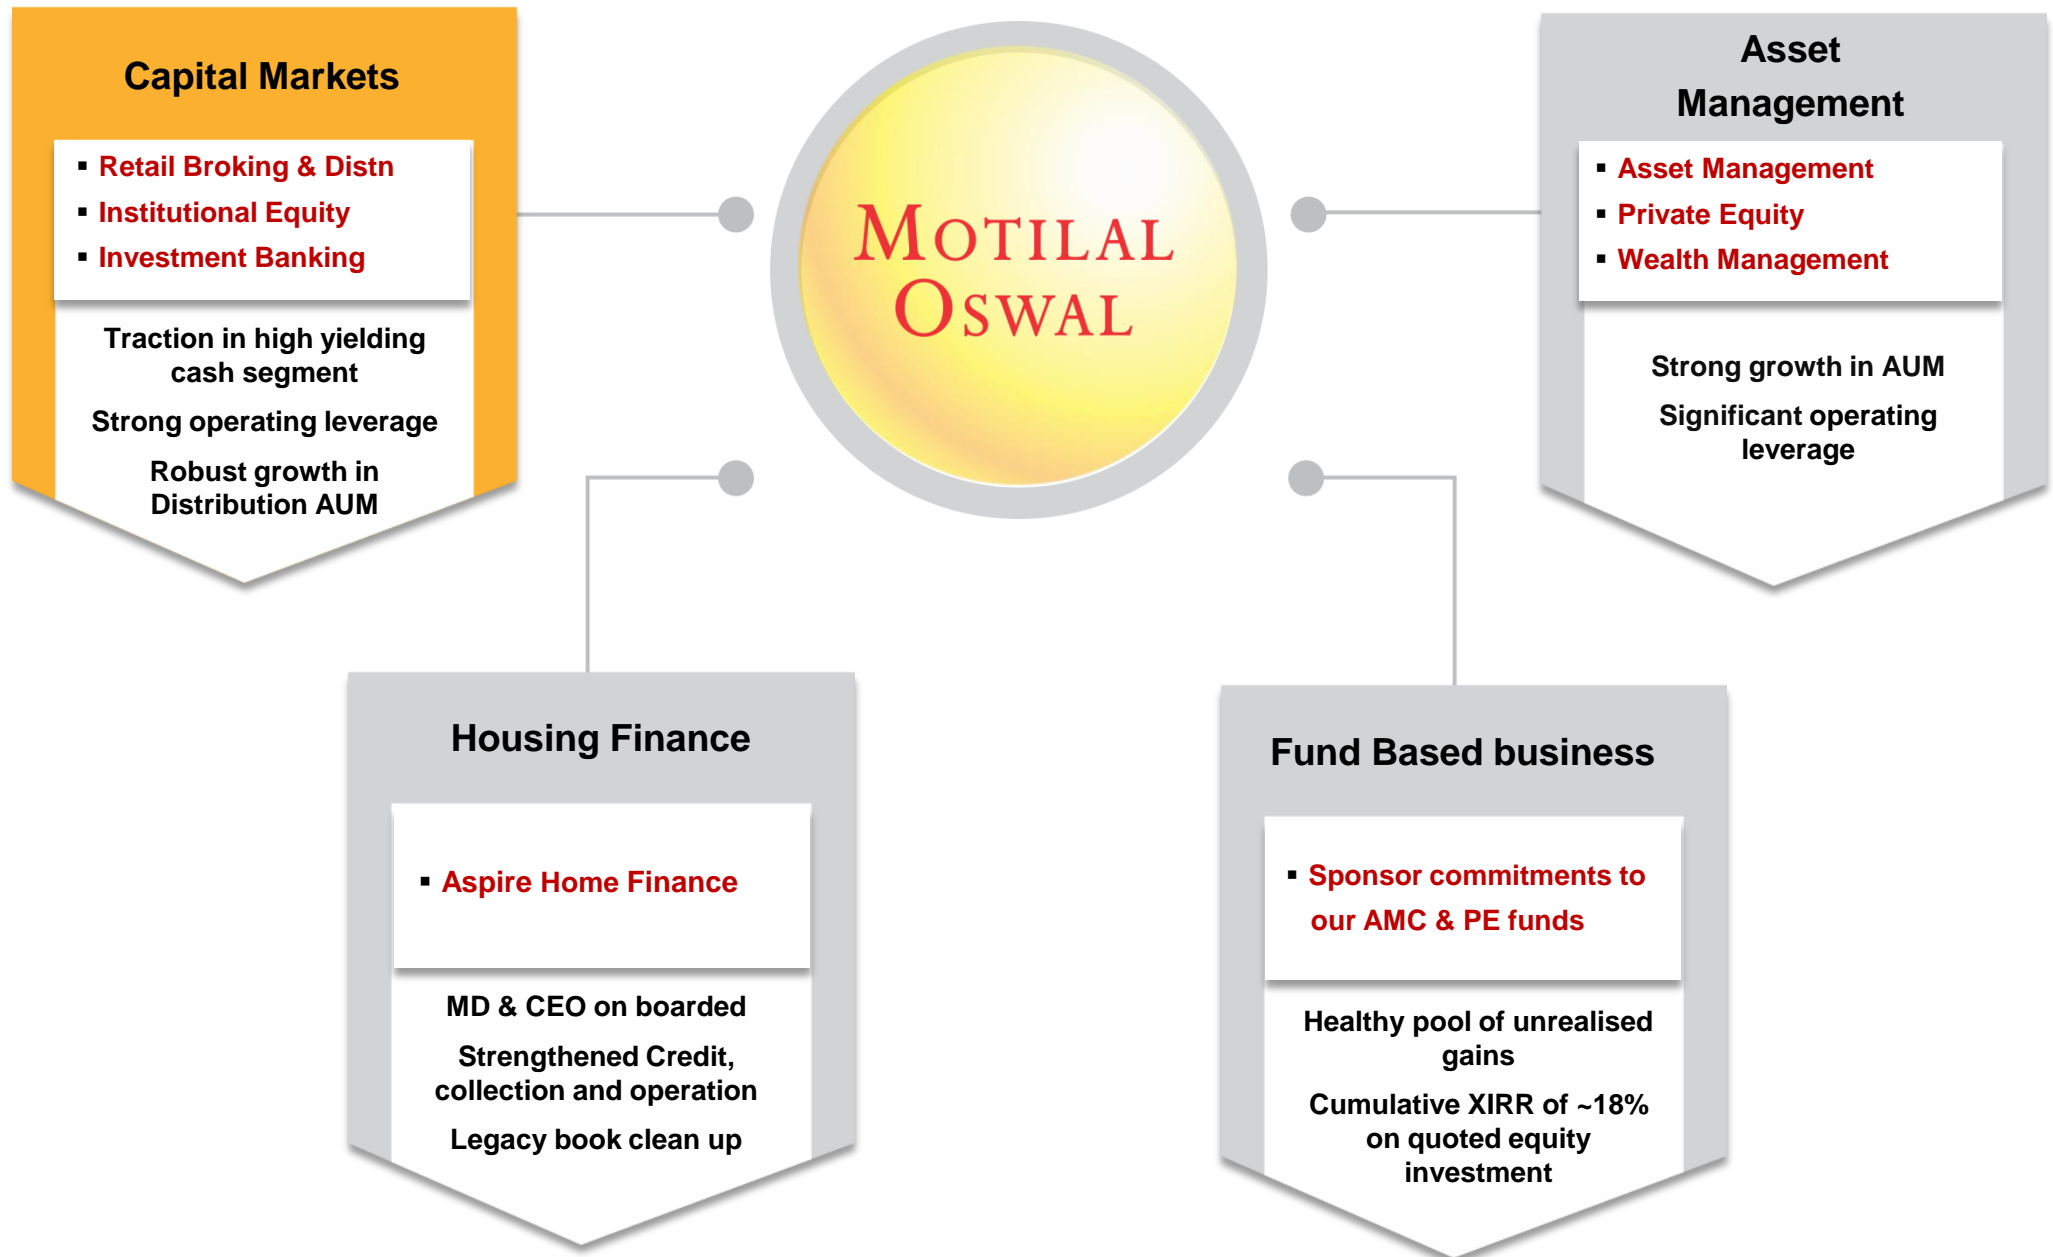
Capital Markets

- Retail Broking & Distn
- Institutional Equity
- Investment Banking

Traction in high yielding cash segment

Strong operating leverage

Robust growth in Distribution AUM

MOTILAL OSWAL

Asset Management

- Asset Management
- Private Equity
- Wealth Management

Strong growth in AUM

Significant operating leverage

Housing Finance

- Aspire Home Finance

MD & CEO on boarded

Strengthened Credit, collection and operation

Legacy book clean up

Fund Based business

- Sponsor commitments to our AMC & PE funds

Healthy pool of unrealised gains

Cumulative XIRR of ~18% on quoted equity investment